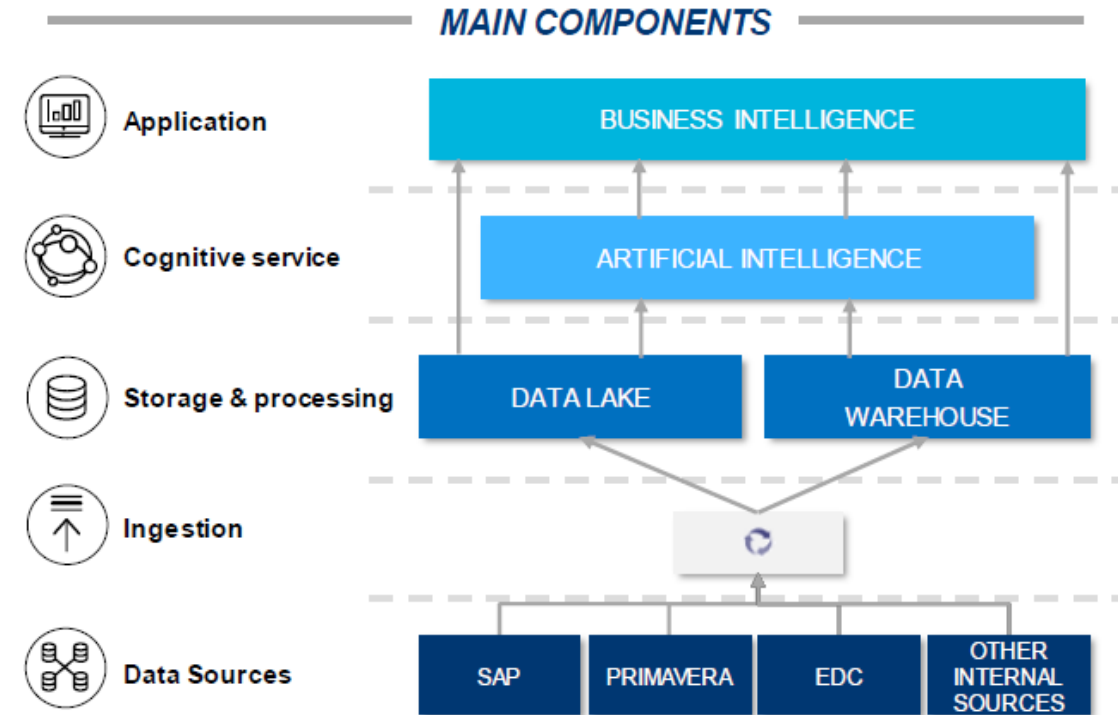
MAIN COMPONENTS

Application

BUSINESS INTELLIGENCE

Cognitive service

ARTIFICIAL INTELLIGENCE

Storage & processing

DATA LAKE

DATA WAREHOUSE

Ingestion

Data Sources

SAP

PRIMAVERA

EDC

OTHER INTERNAL SOURCES